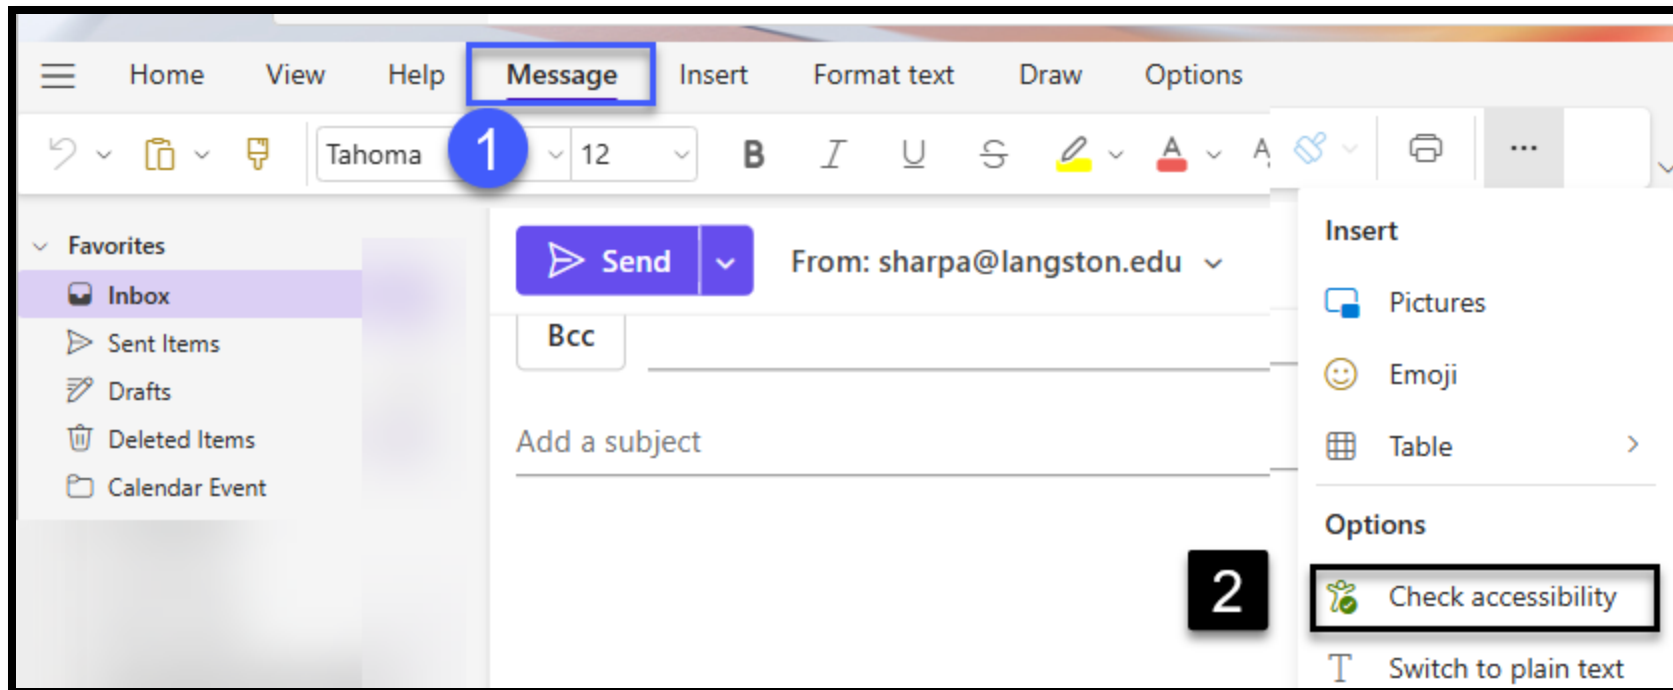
Home View Help Message Insert Format text Draw Options

Tahoma 1 12 B I U S A A ...

Favorites
Inbox
Sent Items
Drafts
Deleted Items
Calendar Event

Send
From: sharpa@langston.edu
Bcc
Add a subject

2

Insert
Pictures
Emoji
Table
Options
Check accessibility
Switch to plain text